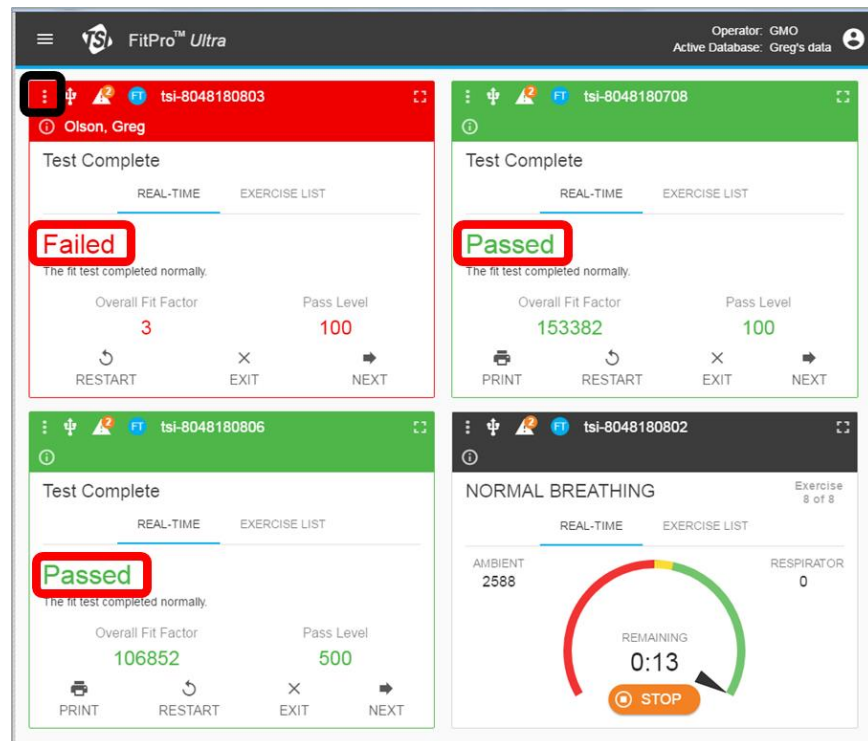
TSI FitPro™ Ultra

Operator: GMO
Active Database: Greg's data

2 FT tsi-8048180803
Olson, Greg
Test Complete
REAL-TIME EXERCISE LIST
Failed
The fit test completed normally.
Overall Fit Factor
3
Pass Level
100
RESTART EXIT NEXT

2 FT tsi-8048180708
Test Complete
REAL-TIME EXERCISE LIST
Passed
The fit test completed normally.
Overall Fit Factor
153382
Pass Level
100
PRINT RESTART EXIT NEXT

2 FT tsi-8048180806
Test Complete
REAL-TIME EXERCISE LIST
Passed
The fit test completed normally.
Overall Fit Factor
106852
Pass Level
500
PRINT RESTART EXIT NEXT

2 FT tsi-8048180802
NORMAL BREATHING
Exercise 8 of 8
REAL-TIME EXERCISE LIST
AMBIENT
2588
RESPIRATOR
0
REMAINING
0:13
STOP